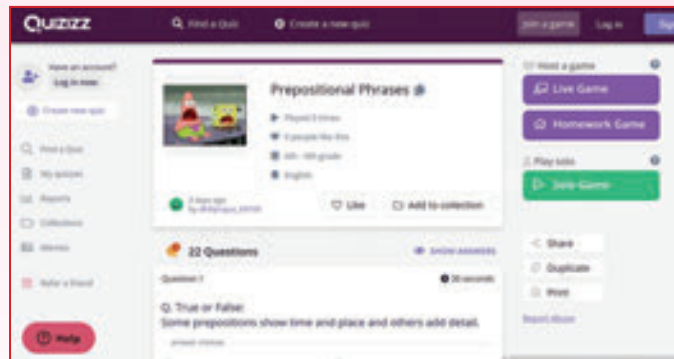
Quizizz

Find a Quiz

Create a new quiz

Join a game

Log in

Sign

Have an account?

Log in now

Create new quiz

Find a Quiz

My quizzes

Reports

Collections

Memes

Refer a friend

Help

Prepositional Phrases

Played 5 times

0 people like this

6th - 8th grade

English

2 days ago by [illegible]

Like

Add to collection

22 Questions

Show answers

Question 1

30 seconds

Q. True or False:
Some prepositions show time and place and others add detail.

answer choices

Host a game

Live Game

Homework Game

Play solo

Solo Game

Share

Duplicate

Print

Report Abuse